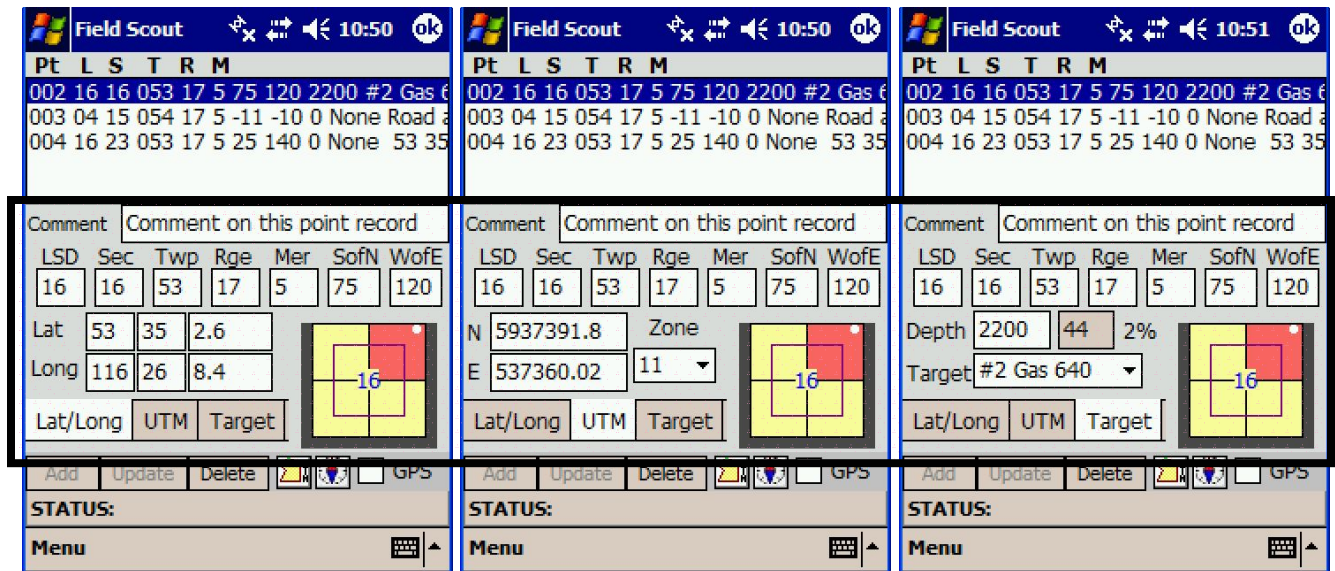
Field Scout 10:50 ok
Pt L S T R M
002 16 16 053 17 5 75 120 2200 #2 Gas 6
003 04 15 054 17 5 -11 -10 0 None Road a
004 16 23 053 17 5 25 140 0 None 53 35
Comment Comment on this point record
LSD Sec Twp Rge Mer SofN WofE
16 16 53 17 5 75 120
Lat 53 35 2.6
Long 116 26 8.4
16
Lat/Long UTM Target
Add Update Delete GPS
STATUS:
Menu

Field Scout 10:50 ok
Pt L S T R M
002 16 16 053 17 5 75 120 2200 #2 Gas 6
003 04 15 054 17 5 -11 -10 0 None Road a
004 16 23 053 17 5 25 140 0 None 53 35
Comment Comment on this point record
LSD Sec Twp Rge Mer SofN WofE
16 16 53 17 5 75 120
N 5937391.8 Zone
E 537360.02 11
16
Lat/Long UTM Target
Add Update Delete GPS
STATUS:
Menu

Field Scout 10:51 ok
Pt L S T R M
002 16 16 053 17 5 75 120 2200 #2 Gas 6
003 04 15 054 17 5 -11 -10 0 None Road a
004 16 23 053 17 5 25 140 0 None 53 35
Comment Comment on this point record
LSD Sec Twp Rge Mer SofN WofE
16 16 53 17 5 75 120
Depth 2200 44 2%
Target #2 Gas 640
16
Lat/Long UTM Target
Add Update Delete GPS
STATUS:
Menu